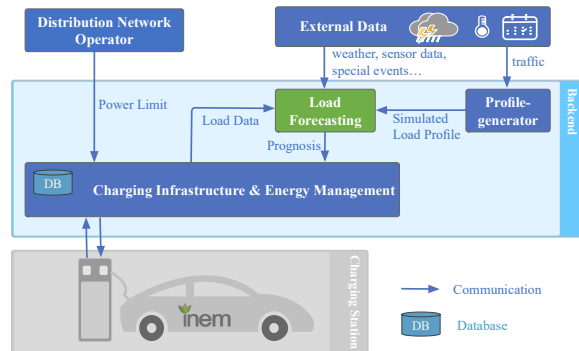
Distribution Network Operator

External Data

weather, sensor data, special events…

traffic

Backend

Power Limit

Load Data

Load Forecasting

Simulated Load Profile

Profile-generator

Prognosis

DB

Charging Infrastructure & Energy Management

Charging Station

inem

Communication

DB

Database